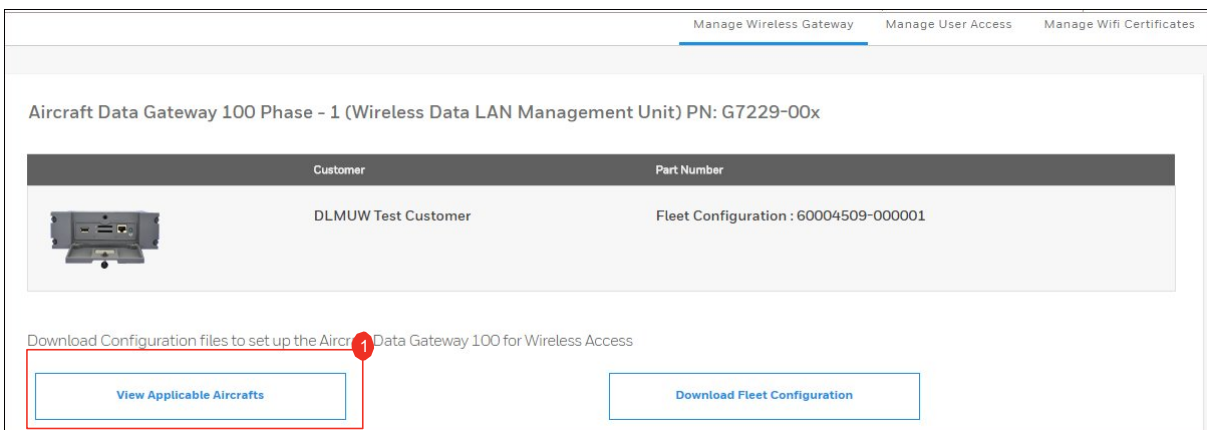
Manage Wireless Gateway Manage User Access Manage Wifi Certificates

Aircraft Data Gateway 100 Phase - 1 (Wireless Data LAN Management Unit) PN: G7229-00x

| | Customer | Part Number |
|---|---|---|
| | DLMUW Test Customer | Fleet Configuration : 60004509-000001 |

Download Configuration files to set up the Aircr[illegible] Data Gateway 100 for Wireless Access

1

View Applicable Aircrafts

Download Fleet Configuration